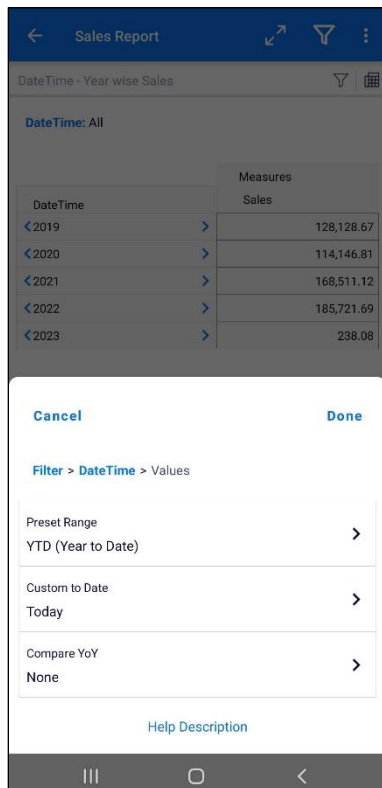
Sales Report

DateTime - Year wise Sales

DateTime: All

| DateTime | Measures Sales |
|---|---|
| 2019 | 128,128.67 |
| 2020 | 114,146.81 |
| 2021 | 168,511.12 |
| 2022 | 185,721.69 |
| 2023 | 238.08 |

Cancel

Done

Filter > DateTime > Values

Preset Range
YTD (Year to Date)

Custom to Date
Today

Compare YoY
None

Help Description